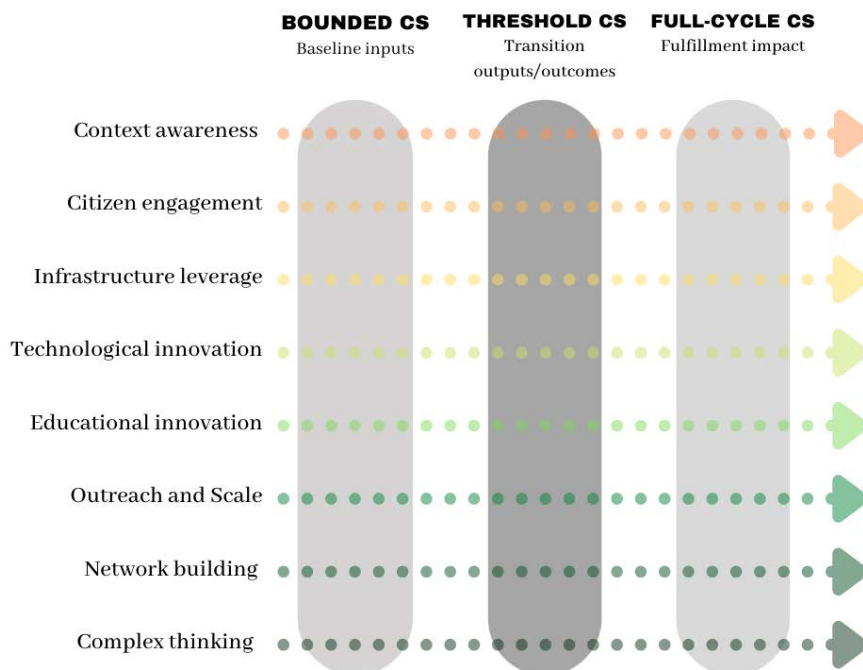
BOUNDED CS
Baseline inputs

THRESHOLD CS
Transition outputs/outcomes

FULL-CYCLE CS
Fulfillment impact

Context awareness

Citizen engagement

Infrastructure leverage

Technological innovation

Educational innovation

Outreach and Scale

Network building

Complex thinking